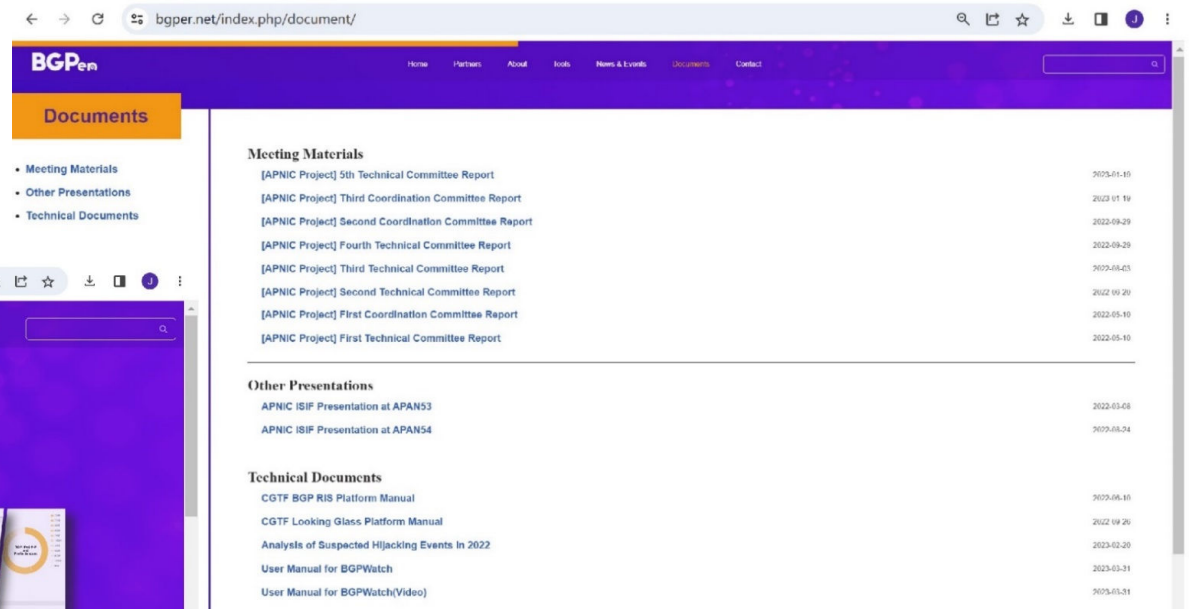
bgper.net/index.php/document/

BGPer

Home Partners About Tools News & Events Documents Contact

Documents

- Meeting Materials
- Other Presentations
- Technical Documents

Meeting Materials

[APNIC Project] 5th Technical Committee Report 2023-01-19
[APNIC Project] Third Coordination Committee Report 2023-01-19
[APNIC Project] Second Coordination Committee Report 2022-09-29
[APNIC Project] Fourth Technical Committee Report 2022-09-29
[APNIC Project] Third Technical Committee Report 2022-08-03
[APNIC Project] Second Technical Committee Report 2022-06-20
[APNIC Project] First Coordination Committee Report 2022-05-10
[APNIC Project] First Technical Committee Report 2022-05-10

Other Presentations

APNIC ISIF Presentation at APAN53 2022-03-08
APNIC ISIF Presentation at APAN54 2022-08-24

Technical Documents

CGTF BGP RIS Platform Manual 2022-06-10
CGTF Looking Glass Platform Manual 2022-09-26
Analysis of Suspected Hijacking Events in 2022 2023-02-20
User Manual for BGPWatch 2023-03-31
User Manual for BGPWatch(Video) 2023-03-31